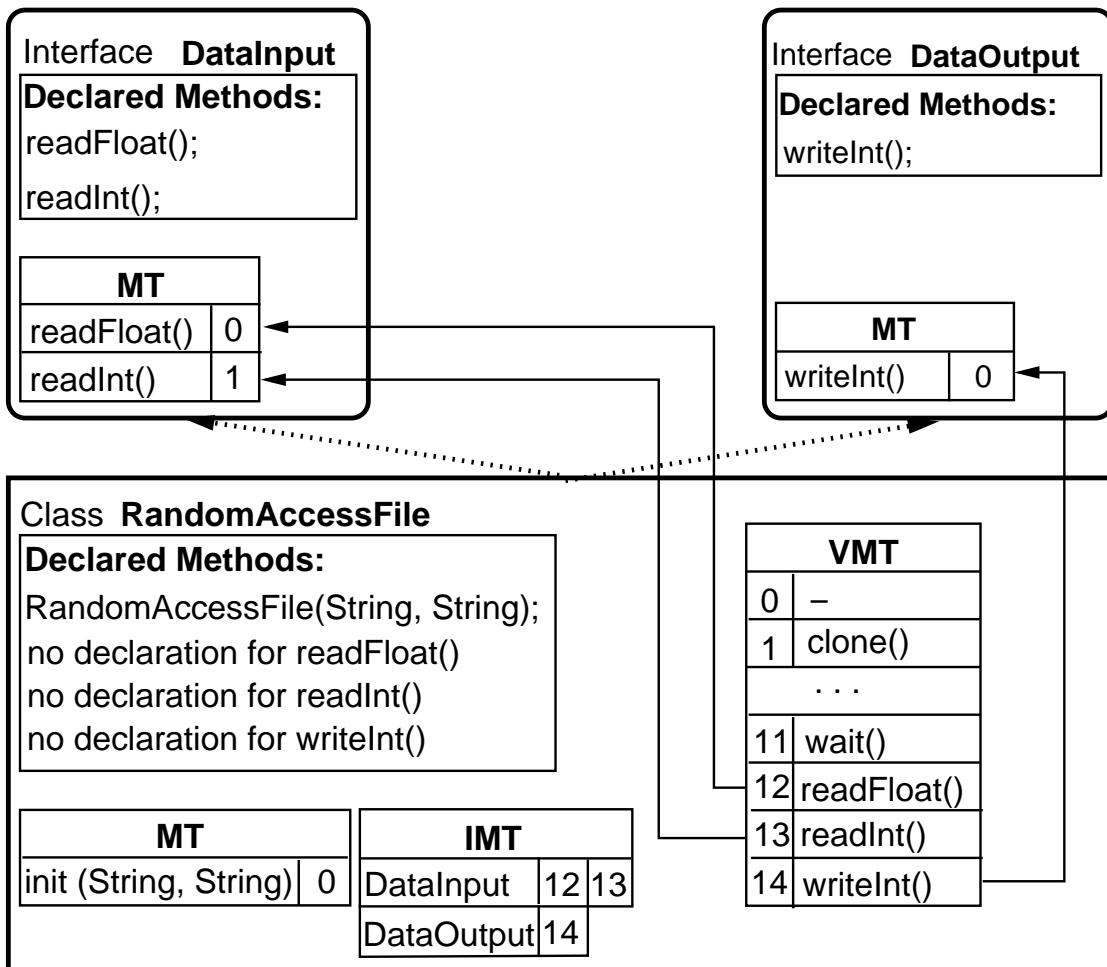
Interface **DataInput**

**Declared Methods:**
readFloat();
readInt();

| **MT** | |
|---|---|
| readFloat() | 0 |
| readInt() | 1 |

Interface **DataOutput**

**Declared Methods:**
writeInt();

| **MT** | |
|---|---|
| writeInt() | 0 |

Class **RandomAccessFile**

**Declared Methods:**
RandomAccessFile(String, String);
no declaration for readFloat()
no declaration for readInt()
no declaration for writeInt()

| **VMT** | |
|---|---|
| 0 | – |
| 1 | clone() |
| | . . . |
| 11 | wait() |
| 12 | readFloat() |
| 13 | readInt() |
| 14 | writeInt() |

| **MT** | |
|---|---|
| init (String, String) | 0 |

| **IMT** | | |
|---|---|---|
| DataInput | 12 | 13 |
| DataOutput | 14 | |